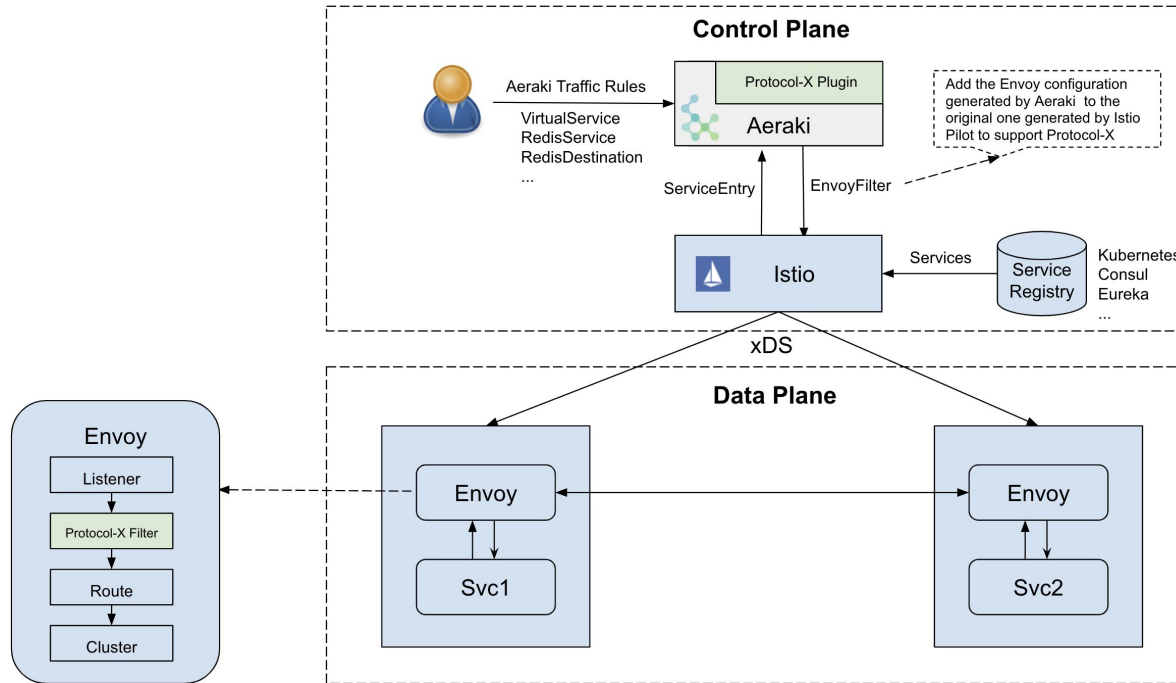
Control Plane

Aeraki Traffic Rules

VirtualService
RedisService
RedisDestination
...

Protocol-X Plugin

Aeraki

Add the Envoy configuration generated by Aeraki to the original one generated by Istio Pilot to support Protocol-X

ServiceEntry

EnvoyFilter

Istio

Services

Service Registry

Kubernetes
Consul
Eureka
...

xDS

Data Plane

Envoy

Listener

Protocol-X Filter

Route

Cluster

Envoy

Svc1

Envoy

Svc2